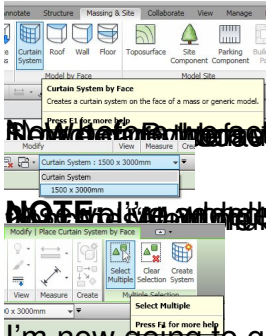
Annotate Structure Massing & Site Collaborate View Manage

Curtain System Roof Wall Floor Toposurface Site Component Parking Component Buil Pa

Model by Face Model Site

Curtain System by Face
Creates a curtain system on the face of a mass or generic model.

Press F1 for more help

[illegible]

Modify View Measure Create

Curtain System : 1500 x 3000mm

Curtain System
1500 x 3000mm

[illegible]

Modify | Place Curtain System by Face

View Measure Create

Select Multiple Clear Selection Create System

Multiple Selection

Select Multiple

Press F1 for more help

I'm now going to a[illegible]